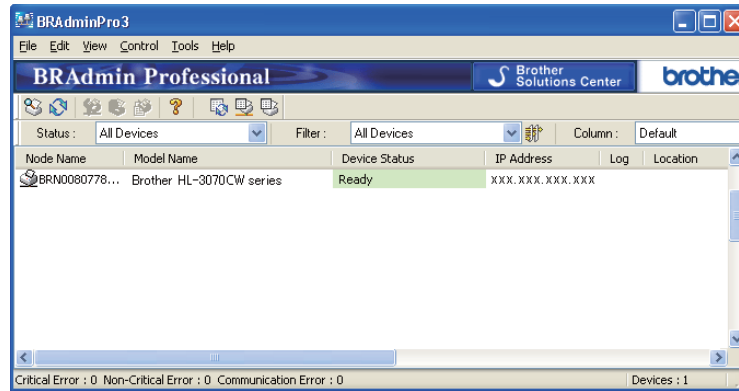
BRAdminPro3

File Edit View Control Tools Help

BRAdmin Professional

Brother Solutions Center

brothe

Status : All Devices

Filter : All Devices

Column : Default

| Node Name | Model Name | Device Status | IP Address | Log | Location |
|---|---|---|---|---|---|
| BRN0080778... | Brother HL-3070CW series | Ready | xxx.xxx.xxx.xxx | | |

Critical Error : 0 Non-Critical Error : 0 Communication Error : 0

Devices : 1